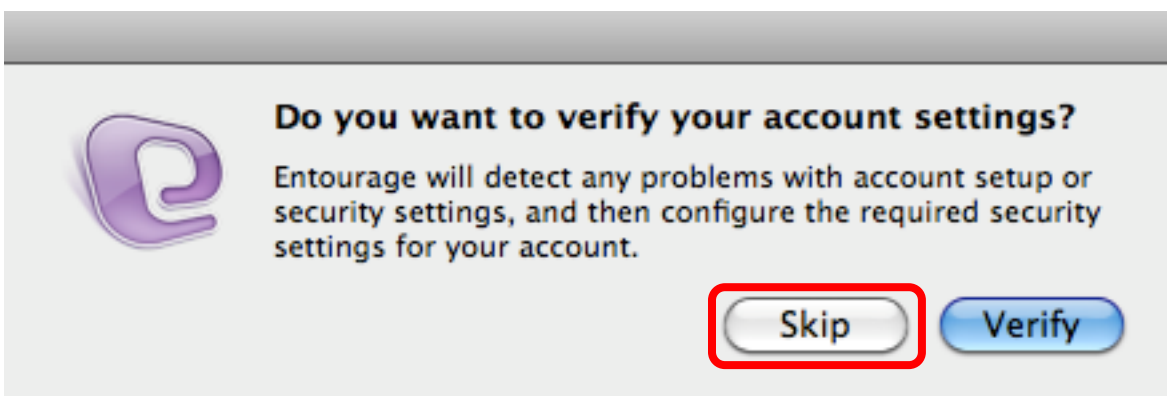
Do you want to verify your account settings?

Entourage will detect any problems with account setup or security settings, and then configure the required security settings for your account.

Skip

Verify